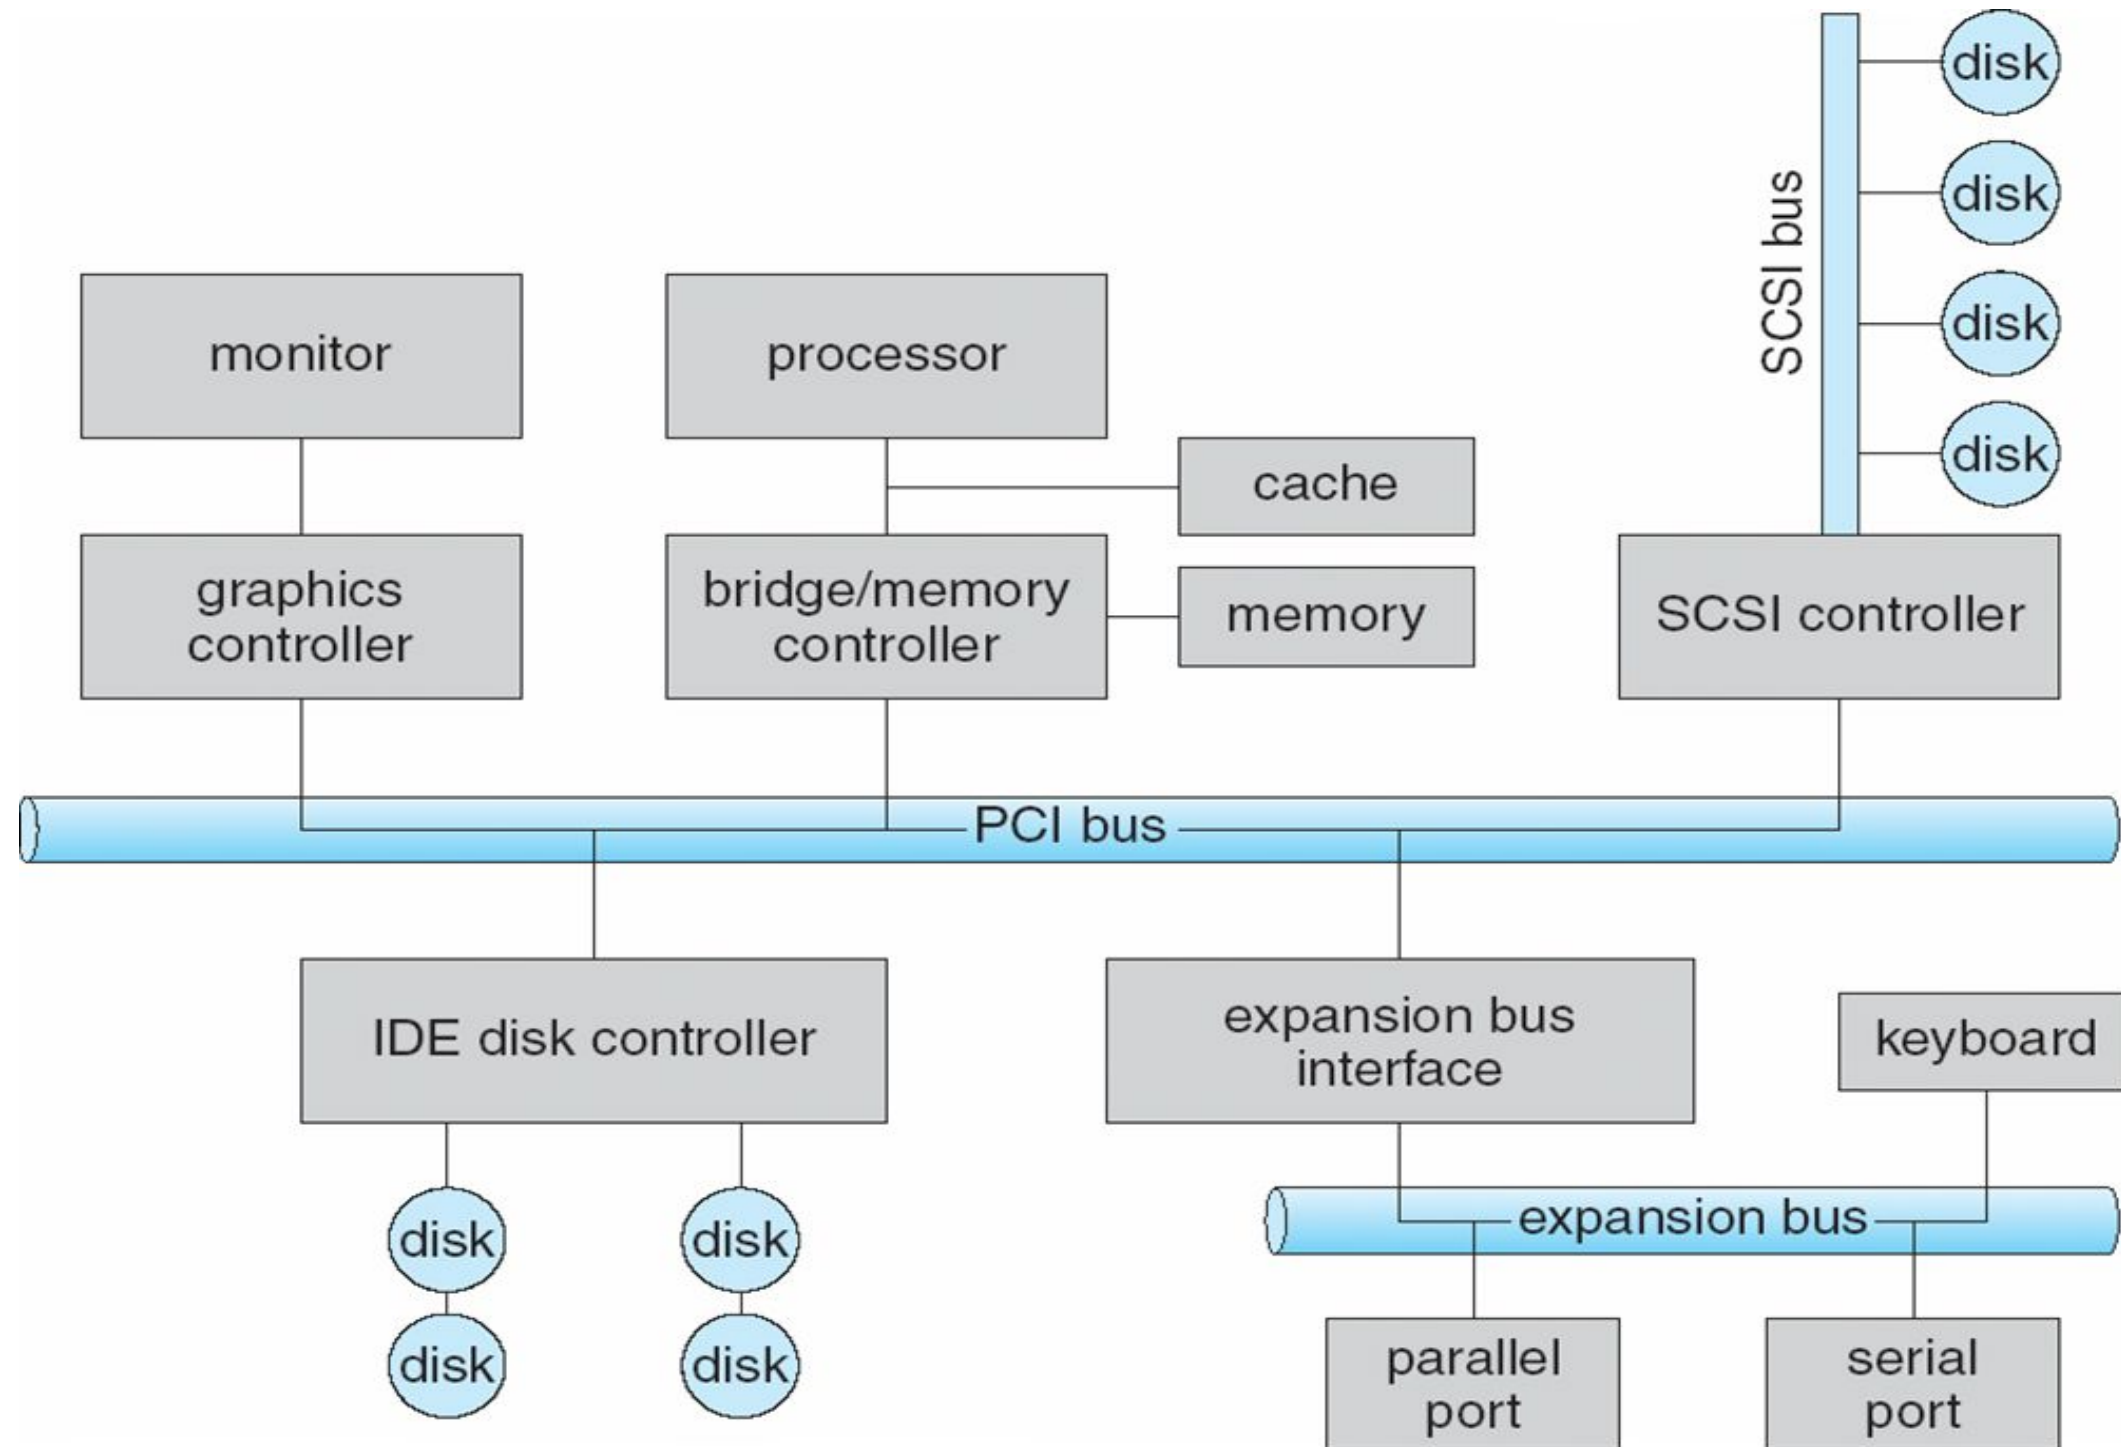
disk
disk
SCSI bus
disk
disk
monitor
processor
cache
graphics controller
bridge/memory controller
memory
SCSI controller
PCI bus
IDE disk controller
expansion bus interface
keyboard
disk
disk
expansion bus
disk
disk
parallel port
serial port